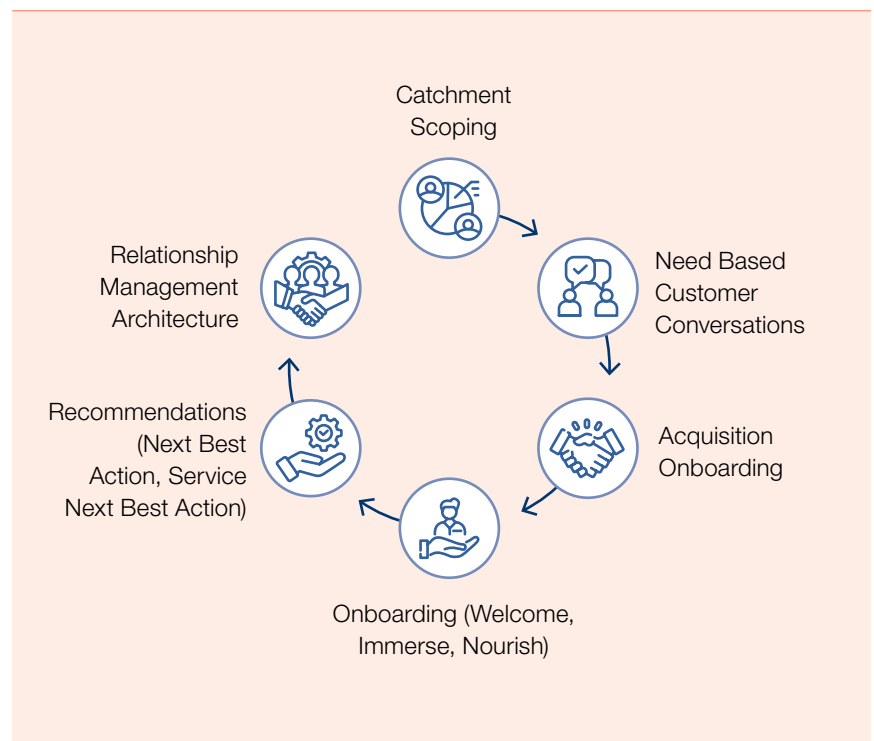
Catchment Scoping

Need Based Customer Conversations

Acquisition Onboarding

Onboarding (Welcome, Immerse, Nourish)

Recommendations (Next Best Action, Service Next Best Action)

Relationship Management Architecture